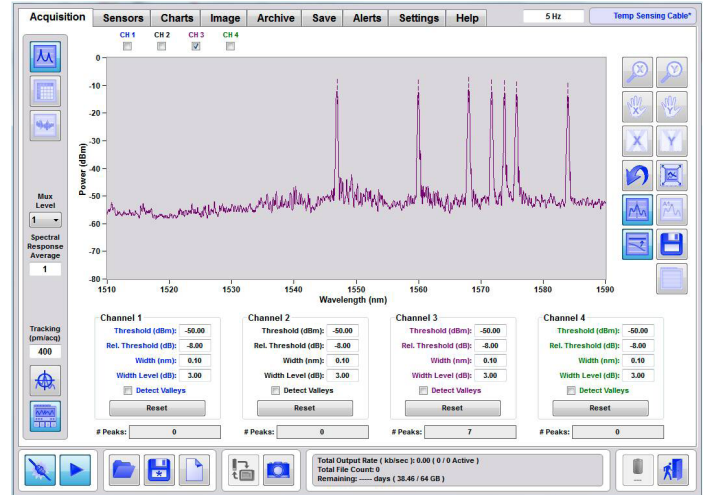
Acquisition | Sensors | Charts | Image | Archive | Save | Alerts | Settings | Help

5 Hz

Temp Sensing Cable*

CH 1 CH 2 CH 3 CH 4

Mux Level
1

Spectral Response Average
1

Tracking (pm/acq)
400

Power (dBm)

0
-10
-20
-30
-40
-50
-60
-70
-80

1510 1520 1530 1540 1550 1560 1570 1580 1590

Wavelength (nm)

Channel 1
Threshold (dBm): -50.00
Rel. Threshold (dB): -8.00
Width (nm): 0.10
Width Level (dB): 3.00
Detect Valleys
Reset

Channel 2
Threshold (dBm): -50.00
Rel. Threshold (dB): -8.00
Width (nm): 0.10
Width Level (dB): 3.00
Detect Valleys
Reset

Channel 3
Threshold (dBm): -50.00
Rel. Threshold (dB): -8.00
Width (nm): 0.10
Width Level (dB): 3.00
Detect Valleys
Reset

Channel 4
Threshold (dBm): -50.00
Rel. Threshold (dB): -8.00
Width (nm): 0.10
Width Level (dB): 3.00
Detect Valleys
Reset

# Peaks: 0
# Peaks: 0
# Peaks: 7
# Peaks: 0

Total Output Rate ( kb/sec ): 0.00 ( 0 / 0 Active )
Total File Count: 0
Remaining: ----- days ( 38.46 / 64 GB )